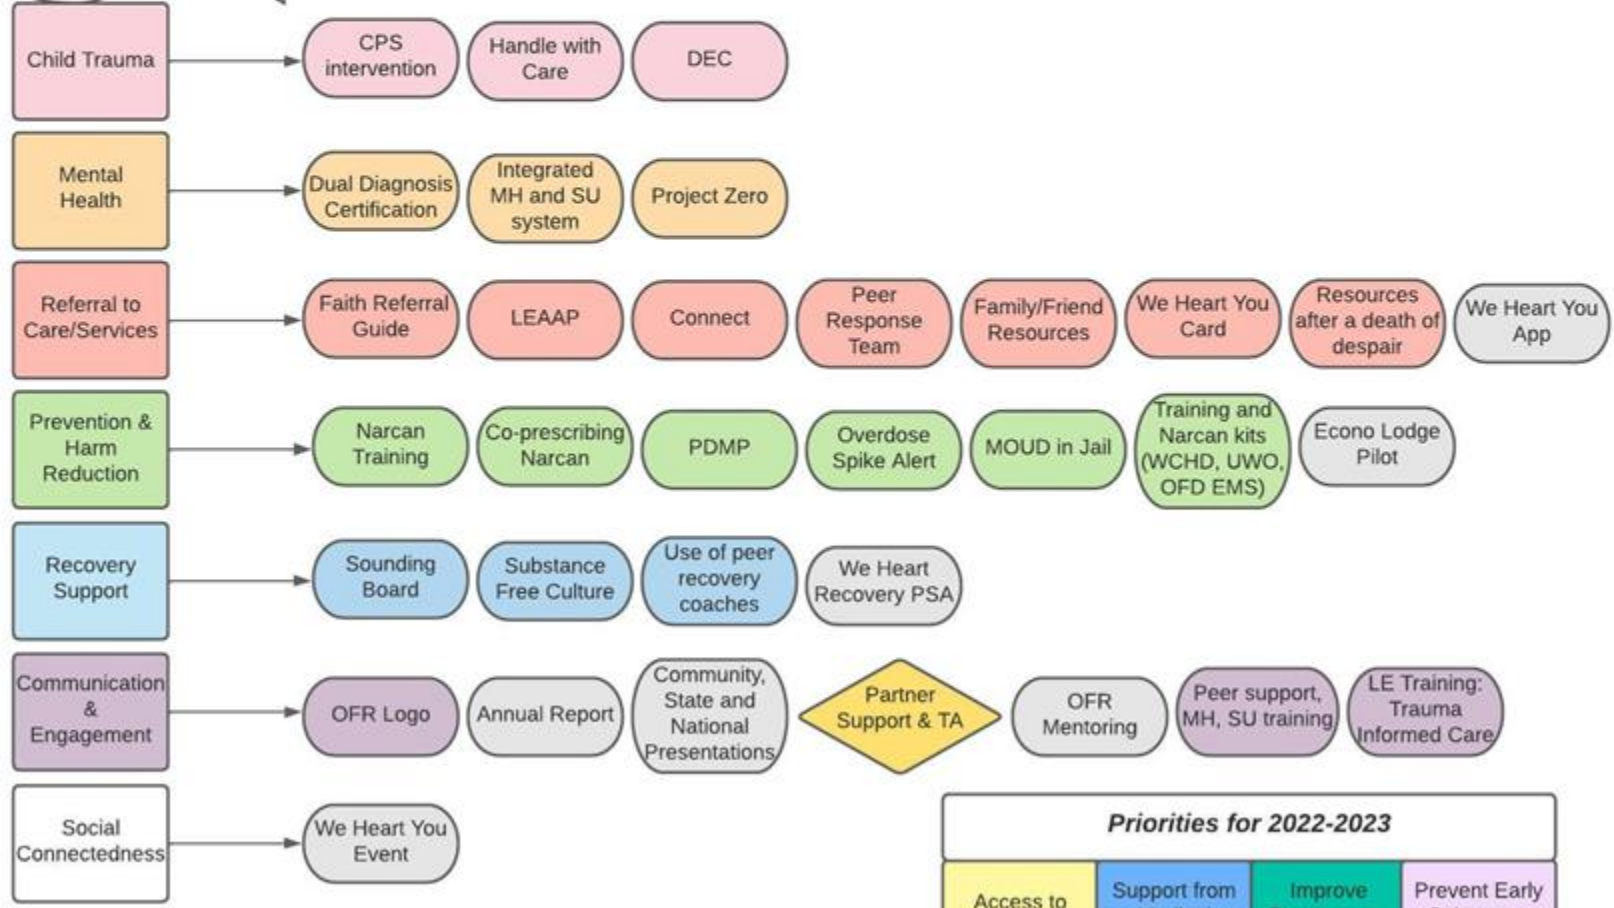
Child Trauma

CPS intervention

Handle with Care

DEC

Mental Health

Dual Diagnosis Certification

Integrated MH and SU system

Project Zero

Referral to Care/Services

Faith Referral Guide

LEAAP

Connect

Peer Response Team

Family/Friend Resources

We Heart You Card

Resources after a death of despair

We Heart You App

Prevention & Harm Reduction

Narcan Training

Co-prescribing Narcan

PDMP

Overdose Spike Alert

MOUD in Jail

Training and Narcan kits (WCHD, UWO, OFD EMS)

Econo Lodge Pilot

Recovery Support

Sounding Board

Substance Free Culture

Use of peer recovery coaches

We Heart Recovery PSA

Communication & Engagement

OFR Logo

Annual Report

Community, State and National Presentations

Partner Support & TA

OFR Mentoring

Peer support, MH, SU training

LE Training: Trauma Informed Care

Social Connectedness

We Heart You Event

Priorities for 2022-2023

| Access to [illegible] | Support from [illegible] | Improve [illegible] | Prevent Early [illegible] |
|---|---|---|---|